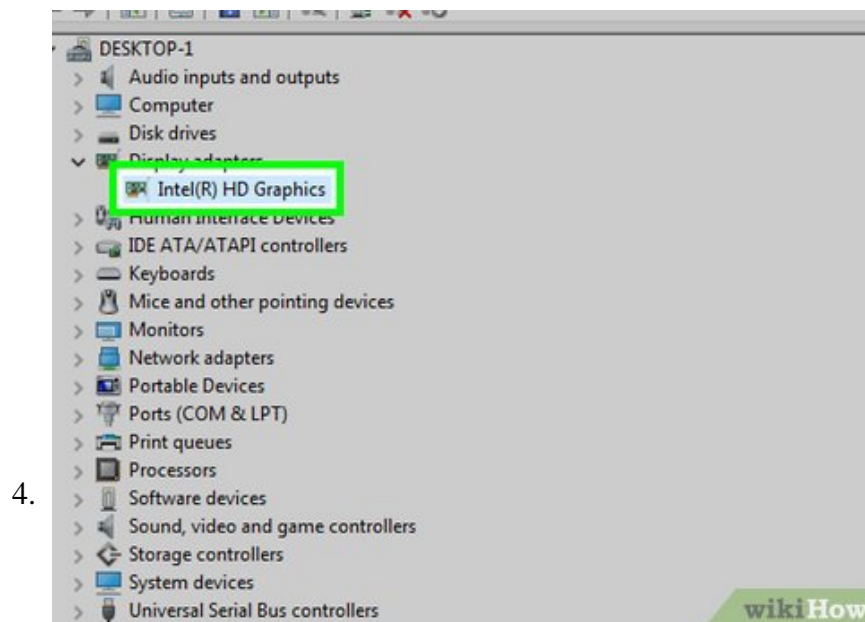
DESKTOP-1
Audio inputs and outputs
Computer
Disk drives
Display adapters
Intel(R) HD Graphics
Human Interface Devices
IDE ATA/ATAPI controllers
Keyboards
Mice and other pointing devices
Monitors
Network adapters
Portable Devices
Ports (COM & LPT)
Print queues
Processors
Software devices
Sound, video and game controllers
Storage controllers
System devices
Universal Serial Bus controllers

4.

wikiHow